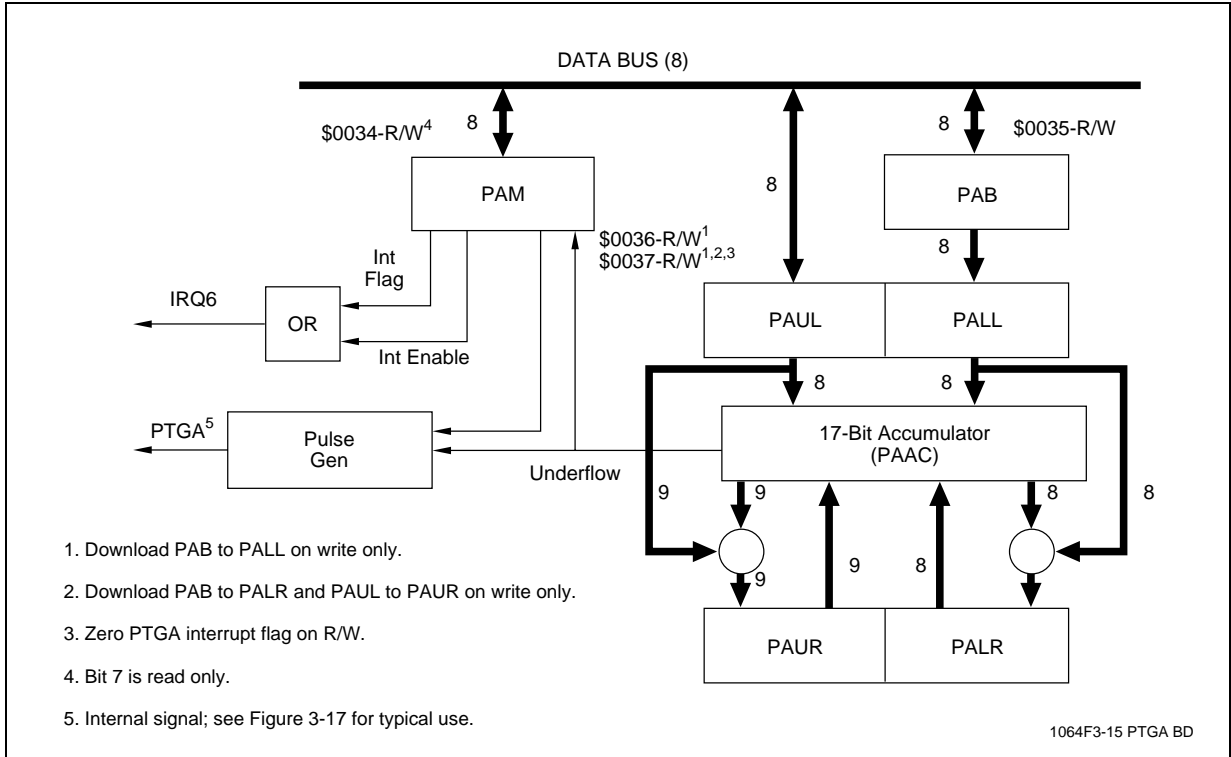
DATA BUS (8)

8

$0034-R/W$^4$

PAM

8

8

$0035-R/W

PAB

$0036-R/W$^1$
$0037-R/W$^{1,2,3}$

8

Int Flag

IRQ6

OR

Int Enable

PAUL

PALL

8

8

PTGA$^5$

Pulse Gen

17-Bit Accumulator (PAAC)

Underflow

9

9

8

8

9

9

8

1. Download PAB to PALL on write only.

2. Download PAB to PALR and PAUL to PAUR on write only.

3. Zero PTGA interrupt flag on R/W.

4. Bit 7 is read only.

5. Internal signal; see Figure 3-17 for typical use.

PAUR

PALR

1064F3-15 PTGA BD